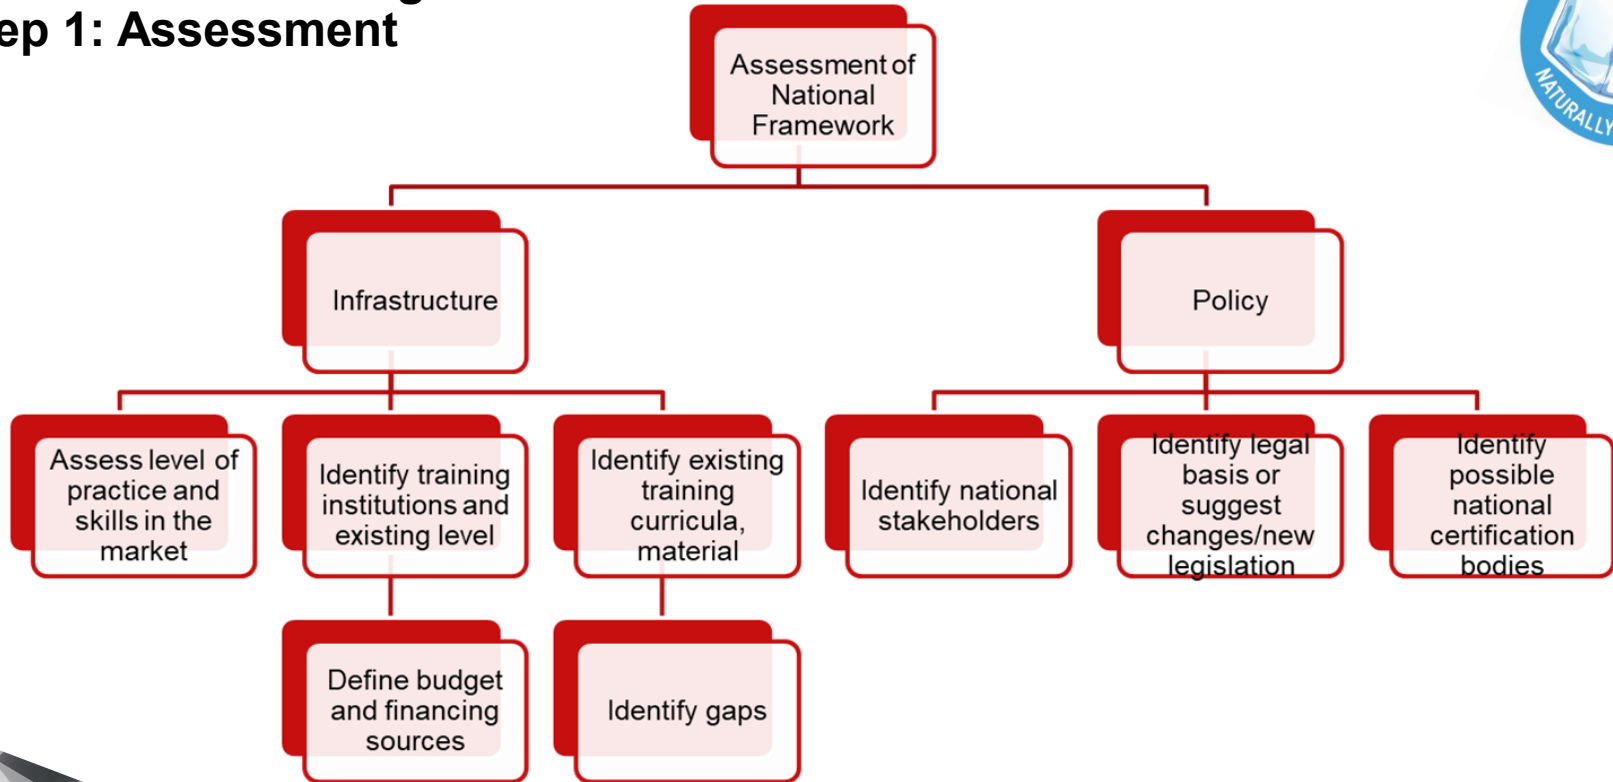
ep 1: Assessment

Assessment of National Framework

Infrastructure

Policy

Assess level of practice and skills in the market

Identify training institutions and existing level

Identify existing training curricula, material

Identify national stakeholders

Identify legal basis or suggest changes/new legislation

Identify possible national certification bodies

Define budget and financing sources

Identify gaps

NATURALLY